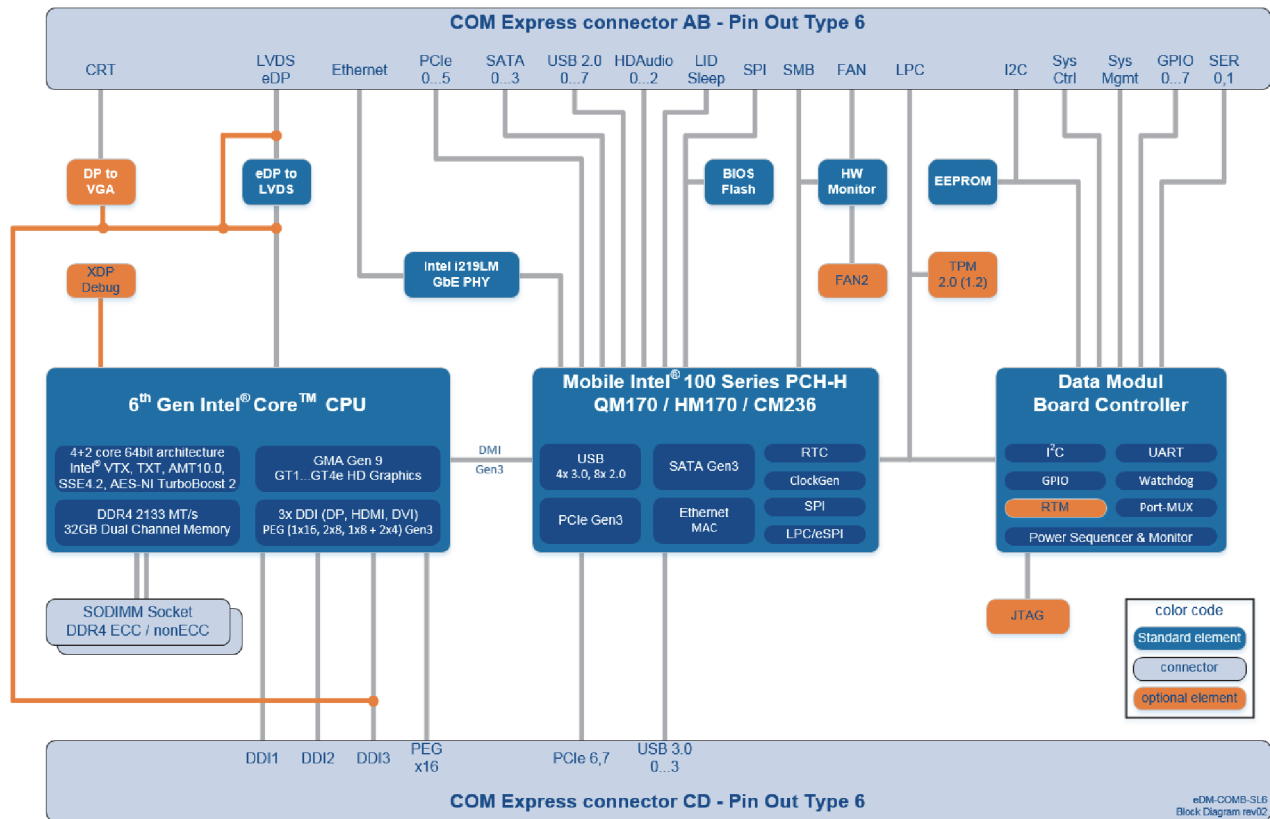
COM Express connector AB - Pin Out Type 6

CRT
LVDS eDP
Ethernet
PCIe 0...5
SATA 0...3
USB 2.0 0...7
HDAudio 0...2
LID Sleep
SPI
SMB
FAN
LPC
I2C
Sys Ctrl
Sys Mgmt
GPIO 0...7
SER 0,1

DP to VGA
eDP to LVDS
BIOS Flash
HW Monitor
EEPROM
XDP Debug
Intel I219LM GbE PHY
FAN2
TPM 2.0 (1.2)

6$^{th}$ Gen Intel$^{®}$ Core$^{TM}$ CPU
4+2 core 64bit architecture Intel$^{®}$ VTX, TXT, AMT10.0, SSE4.2, AES-NI TurboBoost 2
GMA Gen 9 GT1...GT4e HD Graphics
DDR4 2133 MT/s 32GB Dual Channel Memory
3x DDI (DP, HDMI, DVI) PEG (1x16, 2x8, 1x8 + 2x4) Gen3

DMI
Gen3

Mobile Intel$^{®}$ 100 Series PCH-H
QM170 / HM170 / CM236
USB 4x 3.0, 8x 2.0
SATA Gen3
RTC
ClockGen
SPI
PCIe Gen3
Ethernet MAC
LPC/eSPI

Data Modul
Board Controller
I$^{2}$C
UART
GPIO
Watchdog
RTM
Port-MUX
Power Sequencer & Monitor

SODIMM Socket
DDR4 ECC / nonECC

JTAG

color code
Standard element
connector
optional element

DDI1
DDI2
DDI3
PEG x16
PCIe 6,7
USB 3.0 0...3

COM Express connector CD - Pin Out Type 6

eDM-COMB-SL6
Block Diagram rev02